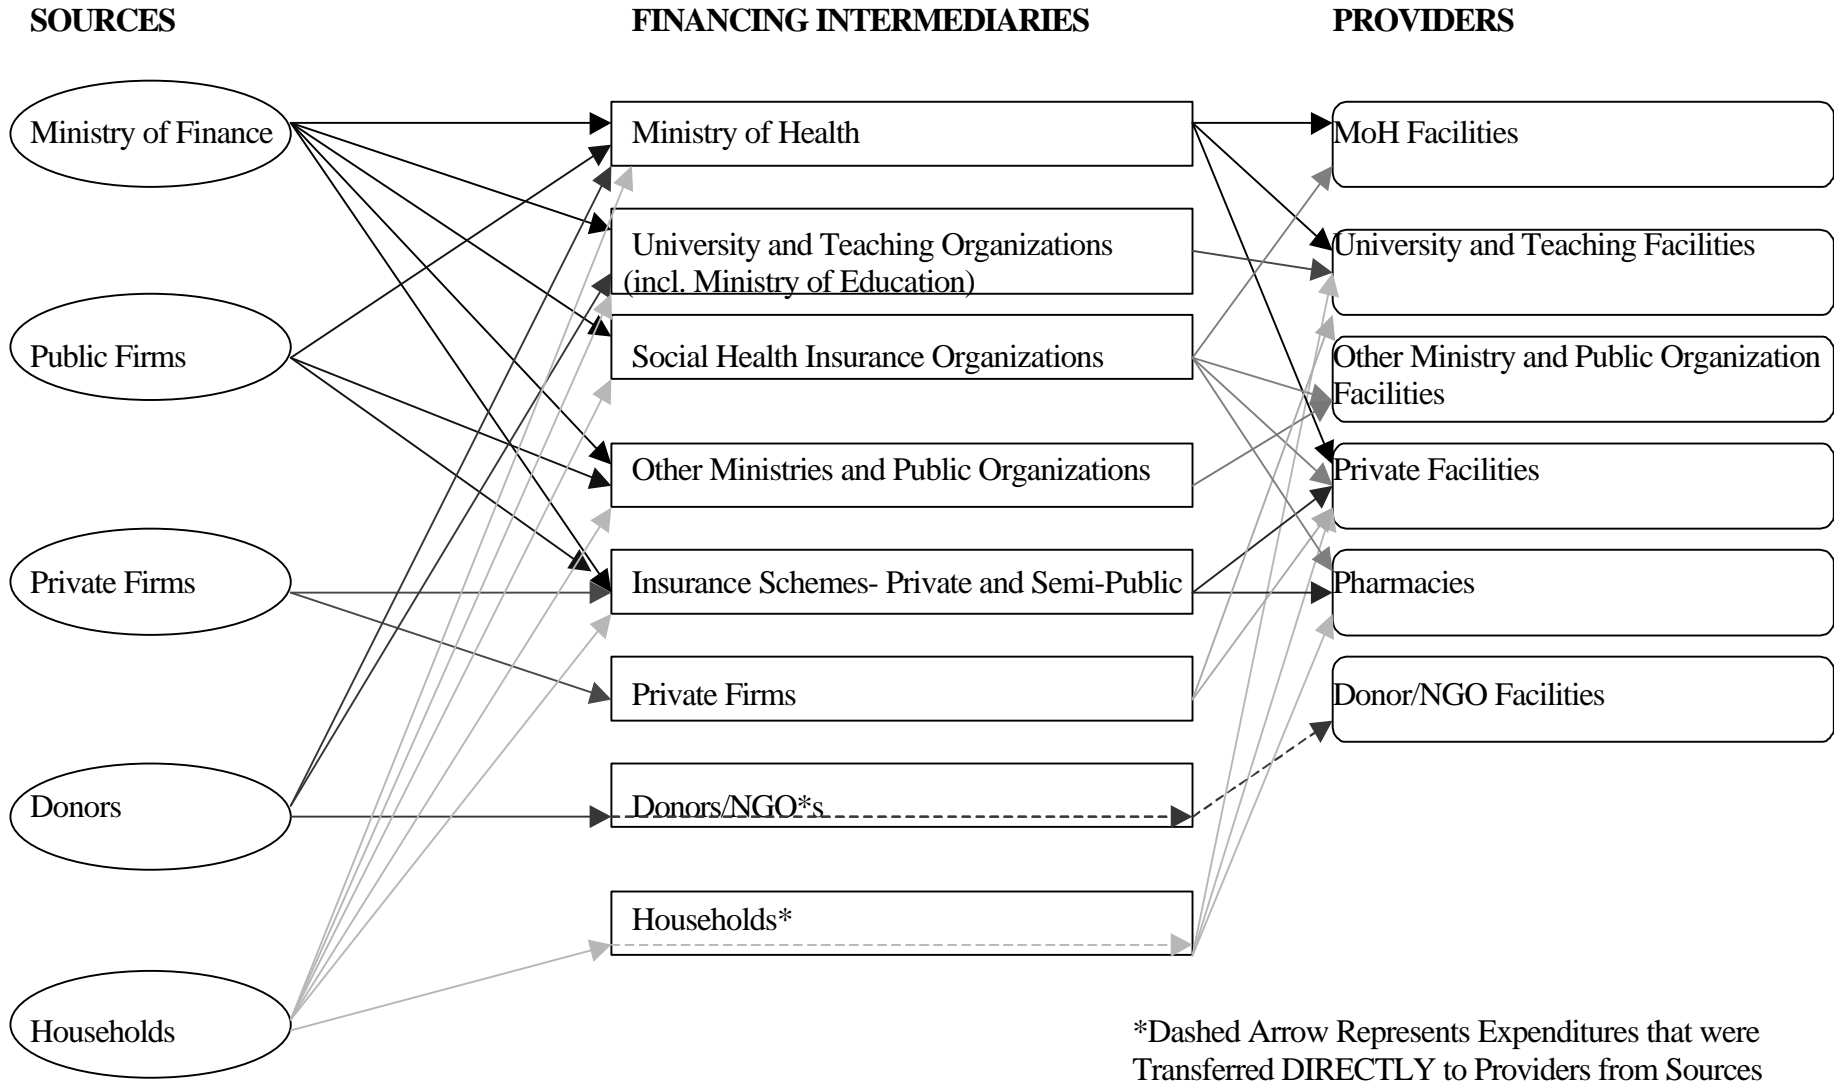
SOURCES

FINANCING INTERMEDIARIES

PROVIDERS

Ministry of Finance

Public Firms

Private Firms

Donors

Households

Ministry of Health

University and Teaching Organizations (incl. Ministry of Education)

Social Health Insurance Organizations

Other Ministries and Public Organizations

Insurance Schemes- Private and Semi-Public

Private Firms

Donors/NGO*s

Households*

MoH Facilities

University and Teaching Facilities

Other Ministry and Public Organization Facilities

Private Facilities

Pharmacies

Donor/NGO Facilities

*Dashed Arrow Represents Expenditures that were Transferred DIRECTLY to Providers from Sources